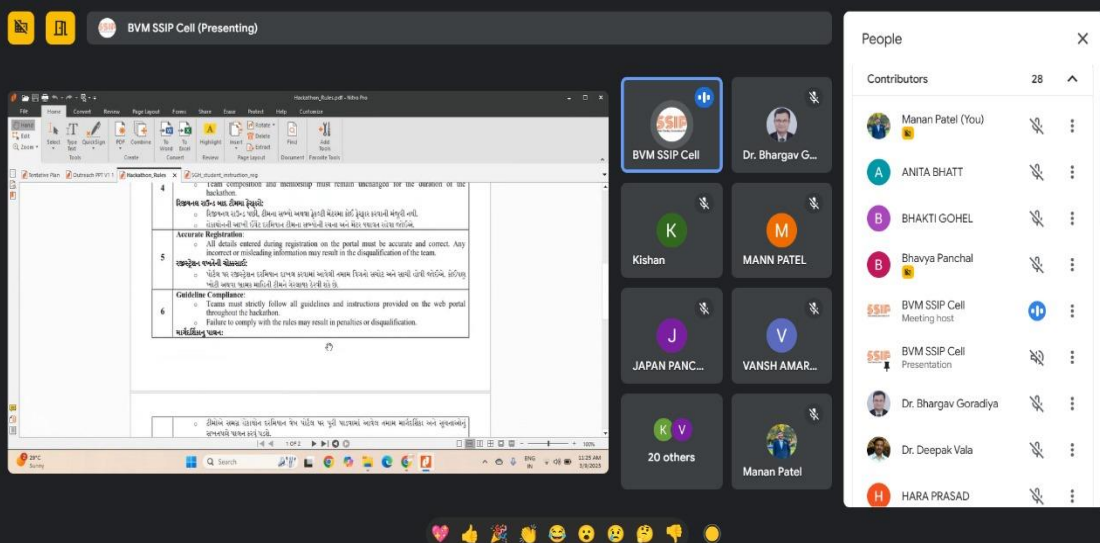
BVM SSIP Cell (Presenting)

Hackathon_Rules.pdf - Nitro Pro

File Home Convert Review Page Layout Forms Share Erase Protect Help Customize

Hand Edit Zoom Select Type Text QuickSign PDF Combine To Word To Excel Highlight Insert Rotate Delete Extract Find Add Tools

Tools Create Convert Review Page Layout Document Favorite Tools

Invitation Plan | Outreach PPT V1 1 | Hackathon_Rules | SGH_student_instruction_reg

| 4 | Team composition and mentorship must remain unchanged for the duration of the hackathon. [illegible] |
|---|---|
| 5 | Accurate Registration: All details entered during registration on the portal must be accurate and correct. Any incorrect or misleading information may result in the disqualification of the team. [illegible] |
| 6 | Guideline Compliance: Teams must strictly follow all guidelines and instructions provided on the web portal throughout the hackathon. Failure to comply with the rules may result in penalties or disqualification. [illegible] |

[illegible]

1 OF 2 100%

29°C Sunny Search ENG IN 11:25 AM 3/8/2025

BVM SSIP Cell
Dr. Bhargav G...
Kishan
MANN PATEL
JAPAN PANC...
VANSH AMAR...
20 others
Manan Patel

People

Contributors 28

Manan Patel (You)
ANITA BHATT
BHAKTI GOHEL
Bhavya Panchal
BVM SSIP Cell
Meeting host
BVM SSIP Cell
Presentation
Dr. Bhargav Goradiya
Dr. Deepak Vala
HARA PRASAD